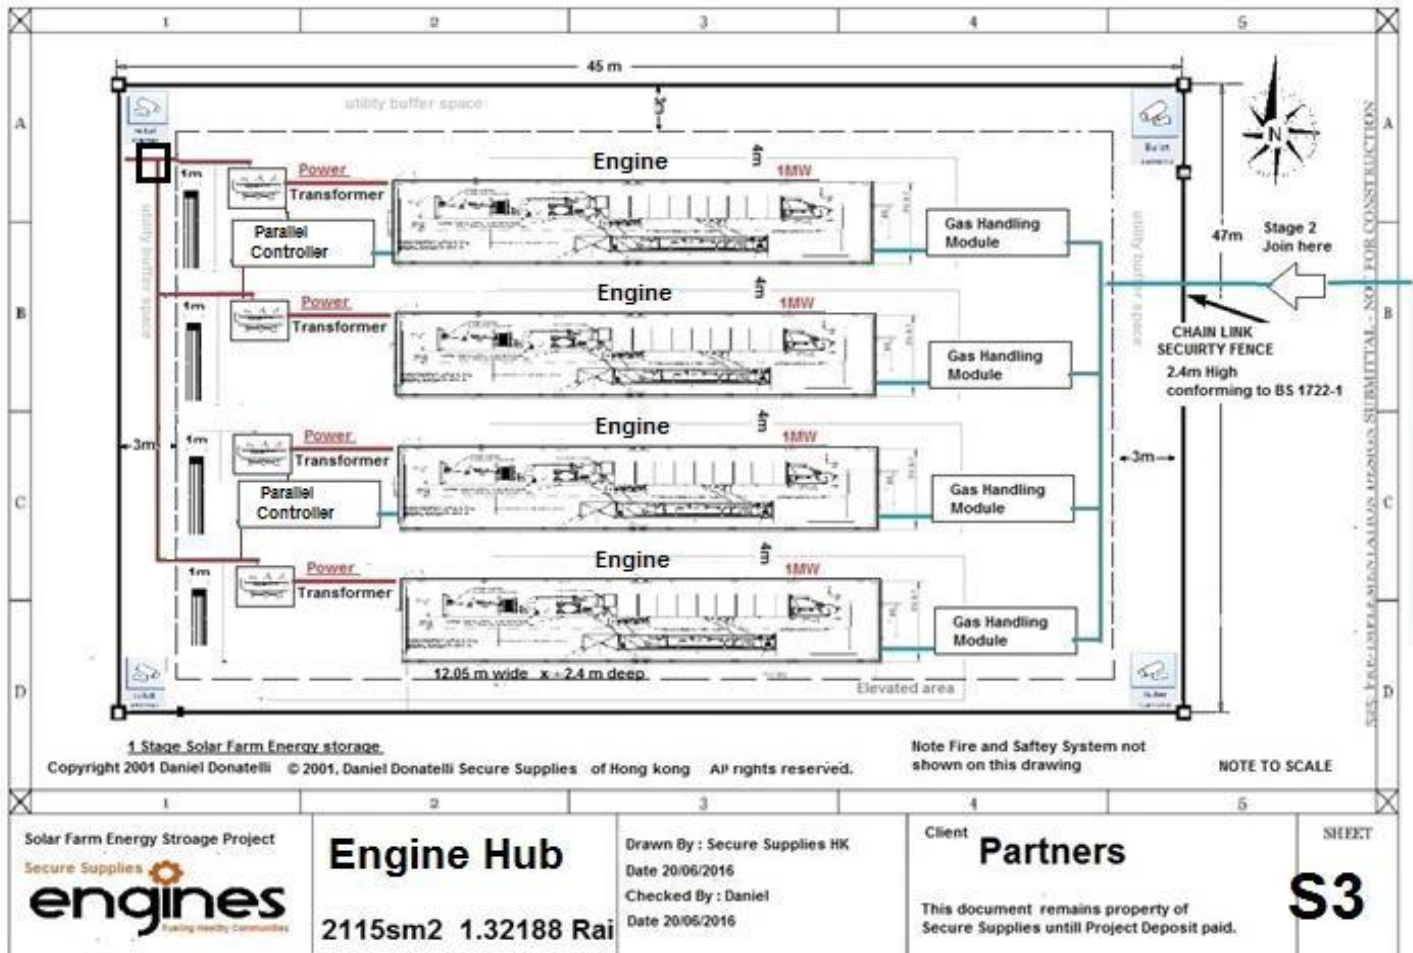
1 2 3 4 5

A B C D

45 m

utility buffer space

3m

Power
Transformer
Parallel Controller
Engine
4m
1MW
Gas Handling Module

1m

Power
Transformer
Engine
4m
1MW
Gas Handling Module

1m

Power
Transformer
Parallel Controller
Engine
4m
1MW
Gas Handling Module

1m

Power
Transformer
Engine
4m
1MW
Gas Handling Module

1m

3m

utility buffer space

utility buffer space

3m

12.05 m wide x 2.4 m deep

Elevated area

N

47m

Stage 2 Join here

CHAIN LINK SECUIRTY FENCE
2.4m High conforming to BS 1722-1

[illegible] SUBMITTAL - NOT FOR CONSTRUCTION

1 Stage Solar Farm Energy storage
Copyright 2001 Daniel Donatelli © 2001, Daniel Donatelli Secure Supplies of Hong kong All rights reserved.

Note Fire and Saftey System not shown on this drawing

NOTE TO SCALE

1 2 3 4 5

Solar Farm Energy Stroage Project
Secure Supplies
engines

Engine Hub
2115sm2 1.32188 Rai

Drawn By : Secure Supplies HK
Date 20/06/2016
Checked By : Daniel
Date 20/06/2016

Client
Partners
This document remains property of Secure Supplies untill Project Deposit paid.

SHEET
S3